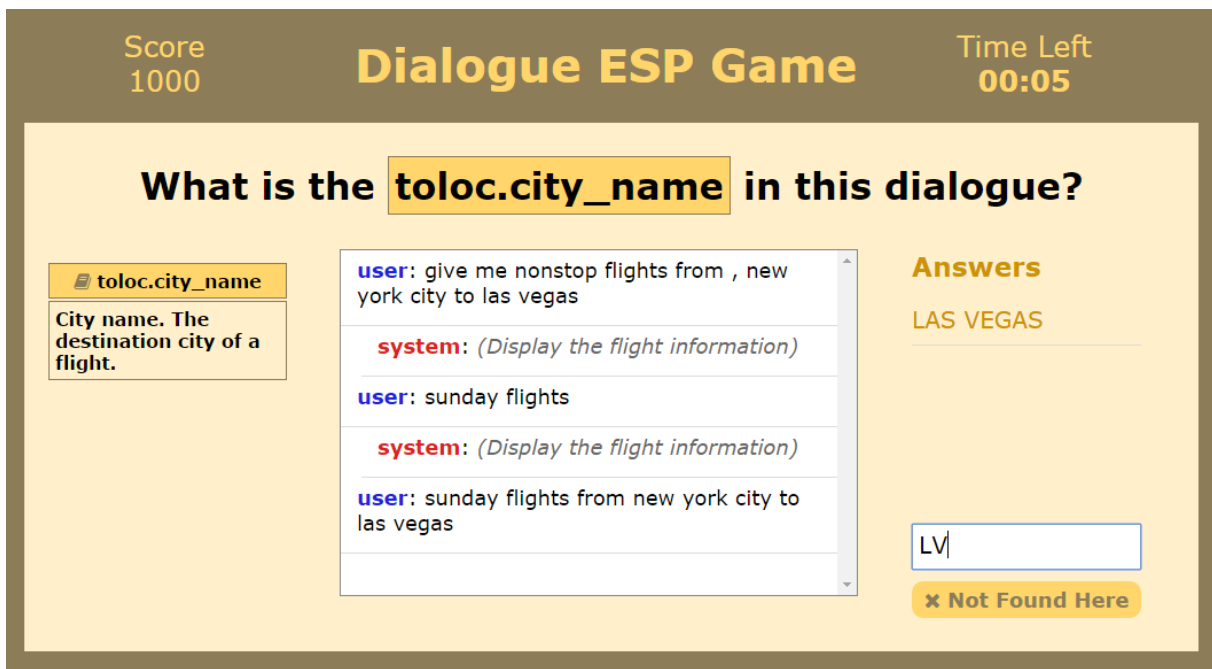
Score
1000

Dialogue ESP Game

Time Left
00:05

What is the toloc.city_name in this dialogue?

toloc.city_name

City name. The destination city of a flight.

user: give me nonstop flights from , new york city to las vegas

system: (Display the flight information)

user: sunday flights

system: (Display the flight information)

user: sunday flights from new york city to las vegas

Answers

LAS VEGAS

LV

✖ Not Found Here